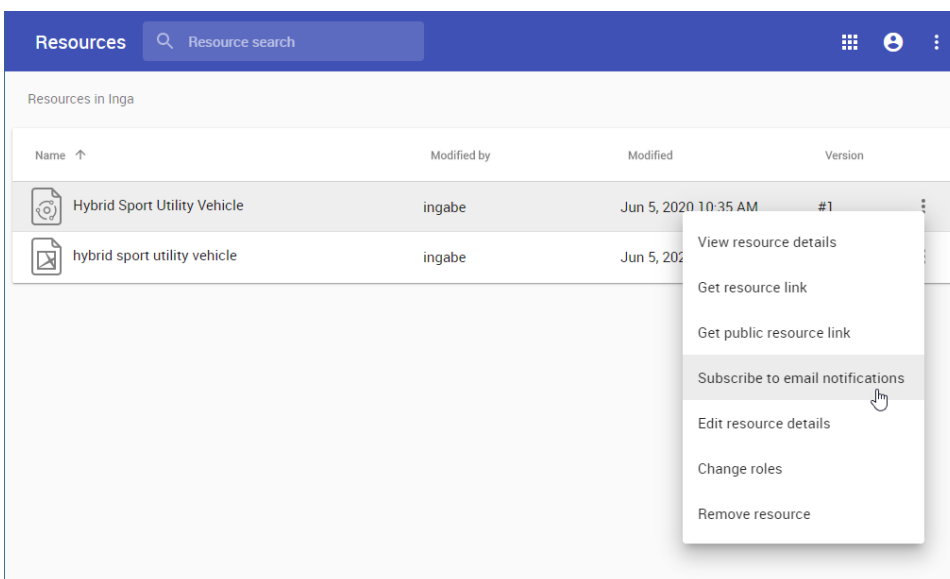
Resources

Resource search

Resources in Inga

| Name ↑ | Modified by | Modified | Version |
|---|---|---|---|
| Hybrid Sport Utility Vehicle | ingabe | Jun 5, 2020 10:35 AM | #1 |
| hybrid sport utility vehicle | ingabe | Jun 5, 202 | |

View resource details

Get resource link

Get public resource link

Subscribe to email notifications

Edit resource details

Change roles

Remove resource